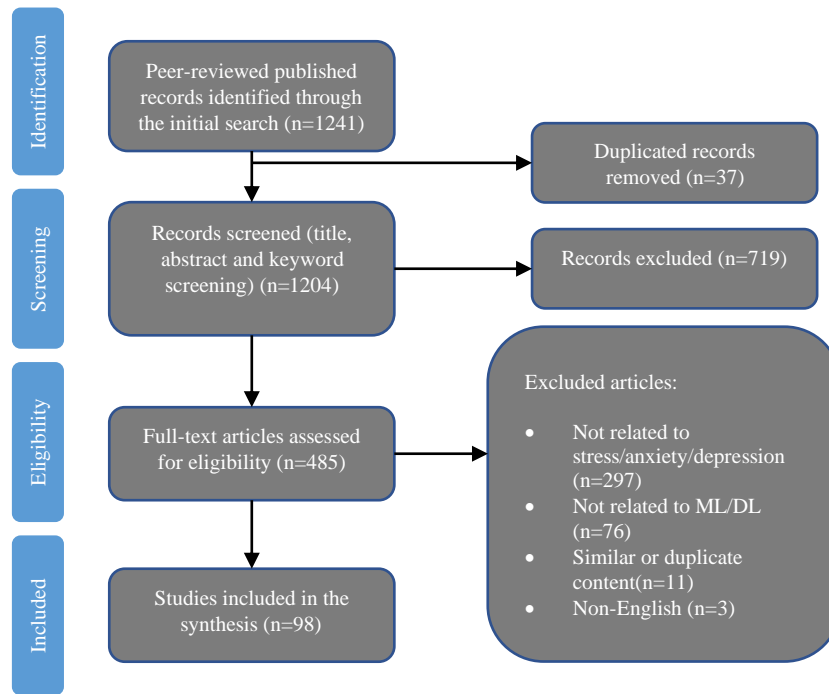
Identification

Peer-reviewed published records identified through the initial search (n=1241)

Duplicated records removed (n=37)

Screening

Records screened (title, abstract and keyword screening) (n=1204)

Records excluded (n=719)

Eligibility

Full-text articles assessed for eligibility (n=485)

Excluded articles:

- Not related to stress/anxiety/depression (n=297)
- Not related to ML/DL (n=76)
- Similar or duplicate content(n=11)
- Non-English (n=3)

Included

Studies included in the synthesis (n=98)